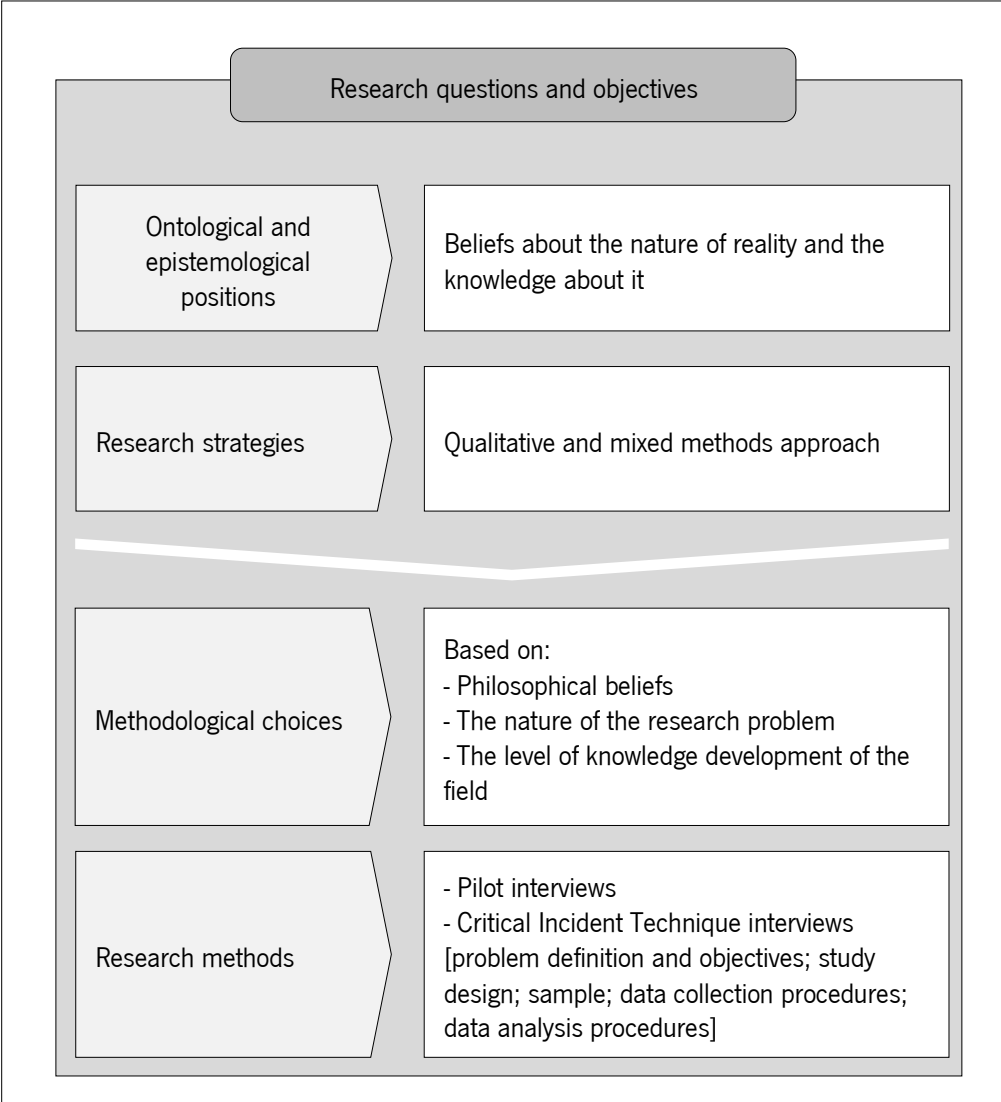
Research questions and objectives

Ontological and epistemological positions

Beliefs about the nature of reality and the knowledge about it

Research strategies

Qualitative and mixed methods approach

Methodological choices

Based on:
- Philosophical beliefs
- The nature of the research problem
- The level of knowledge development of the field

Research methods

- Pilot interviews
- Critical Incident Technique interviews [problem definition and objectives; study design; sample; data collection procedures; data analysis procedures]